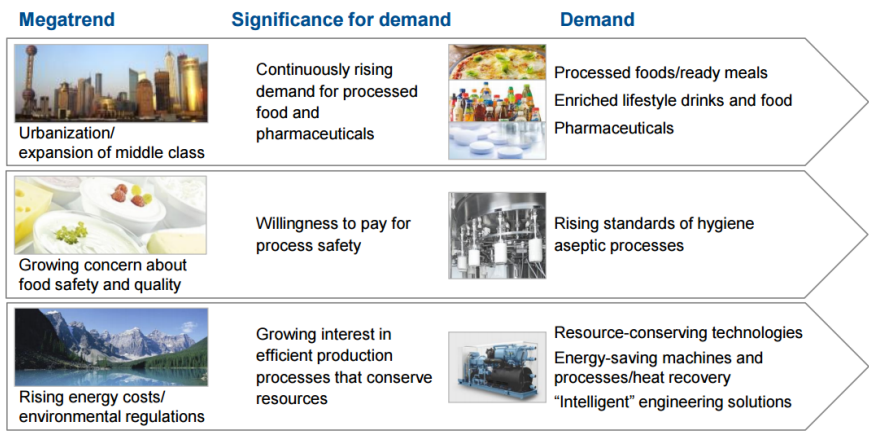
| Megatrend | Significance for demand | Demand |
|---|---|---|
| Urbanization/ expansion of middle class | Continuously rising demand for processed food and pharmaceuticals | Processed foods/ready meals<br>Enriched lifestyle drinks and food<br>Pharmaceuticals |
| Growing concern about food safety and quality | Willingness to pay for process safety | Rising standards of hygiene aseptic processes |
| Rising energy costs/ environmental regulations | Growing interest in efficient production processes that conserve resources | Resource-conserving technologies<br>Energy-saving machines and processes/heat recovery<br>“Intelligent” engineering solutions |